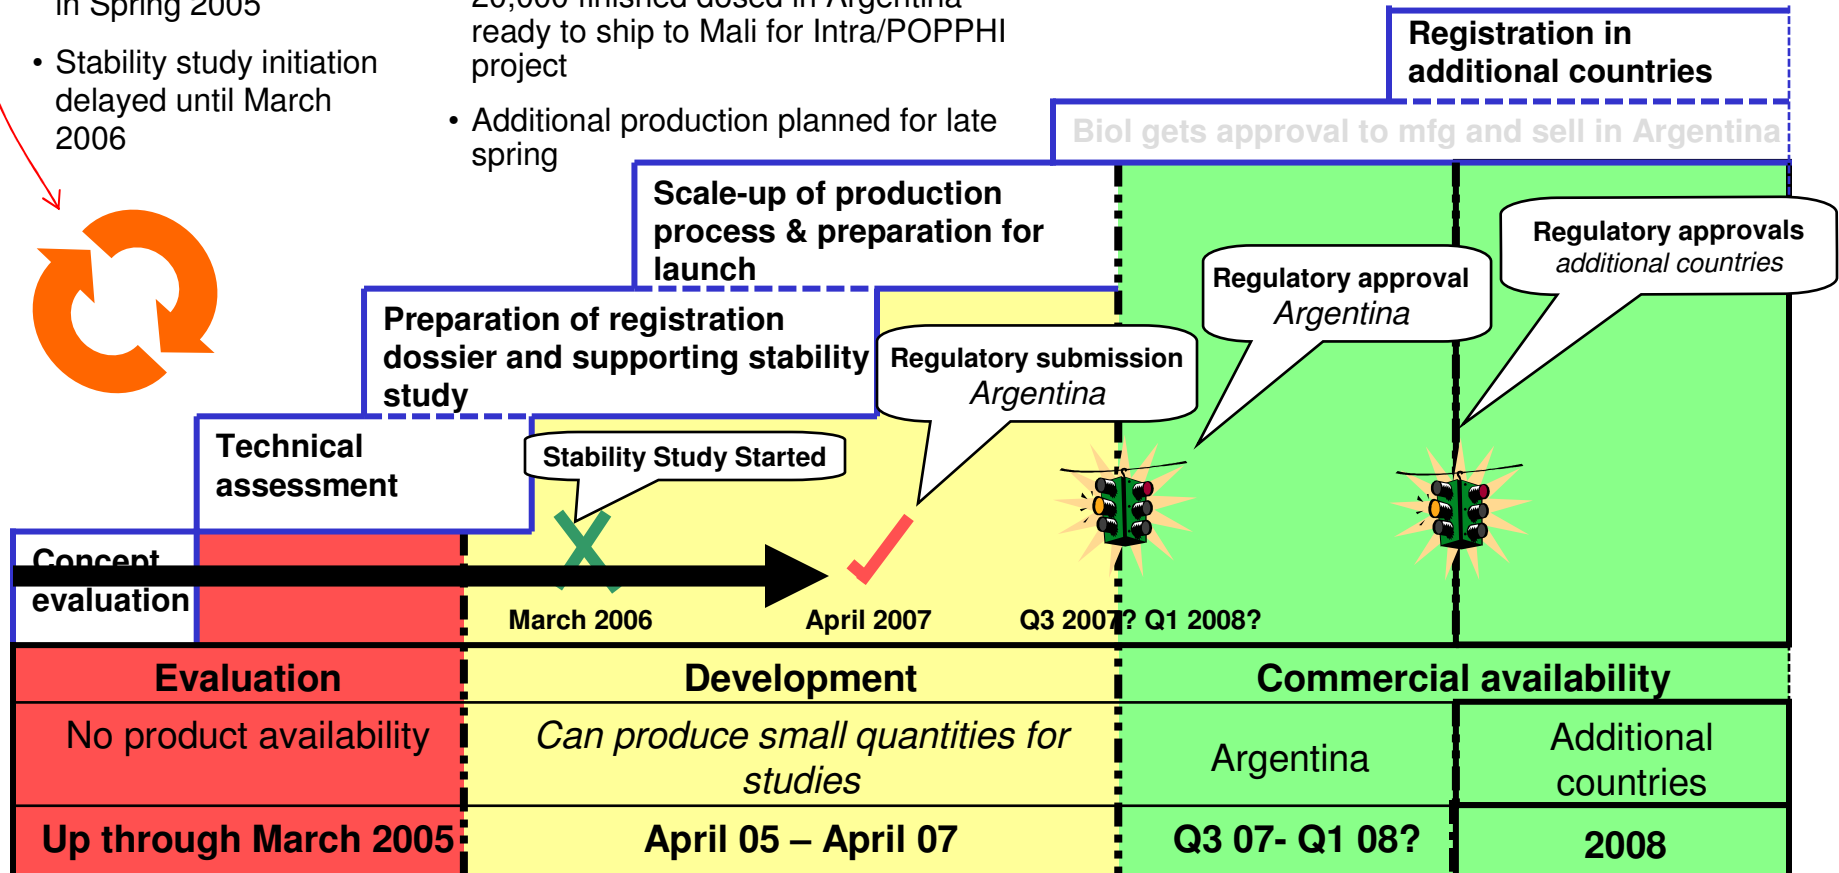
in Spring 2005

• Stability study initiation delayed until March 2006

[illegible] ready to ship to Mali for Intra/POPPHI project

• Additional production planned for late spring

Registration in additional countries

Biol gets approval to mfg and sell in Argentina

Scale-up of production process & preparation for launch

Preparation of registration dossier and supporting stability study

Technical assessment

Concept evaluation

Stability Study Started

Regulatory submission
Argentina

Regulatory approval
Argentina

Regulatory approvals
additional countries

March 2006

April 2007

Q3 2007? Q1 2008?

| Evaluation | Development | Commercial availability | |
|---|---|---|---|
| No product availability | Can produce small quantities for studies | Argentina | Additional countries |
| Up through March 2005 | April 05 – April 07 | Q3 07- Q1 08? | 2008 |